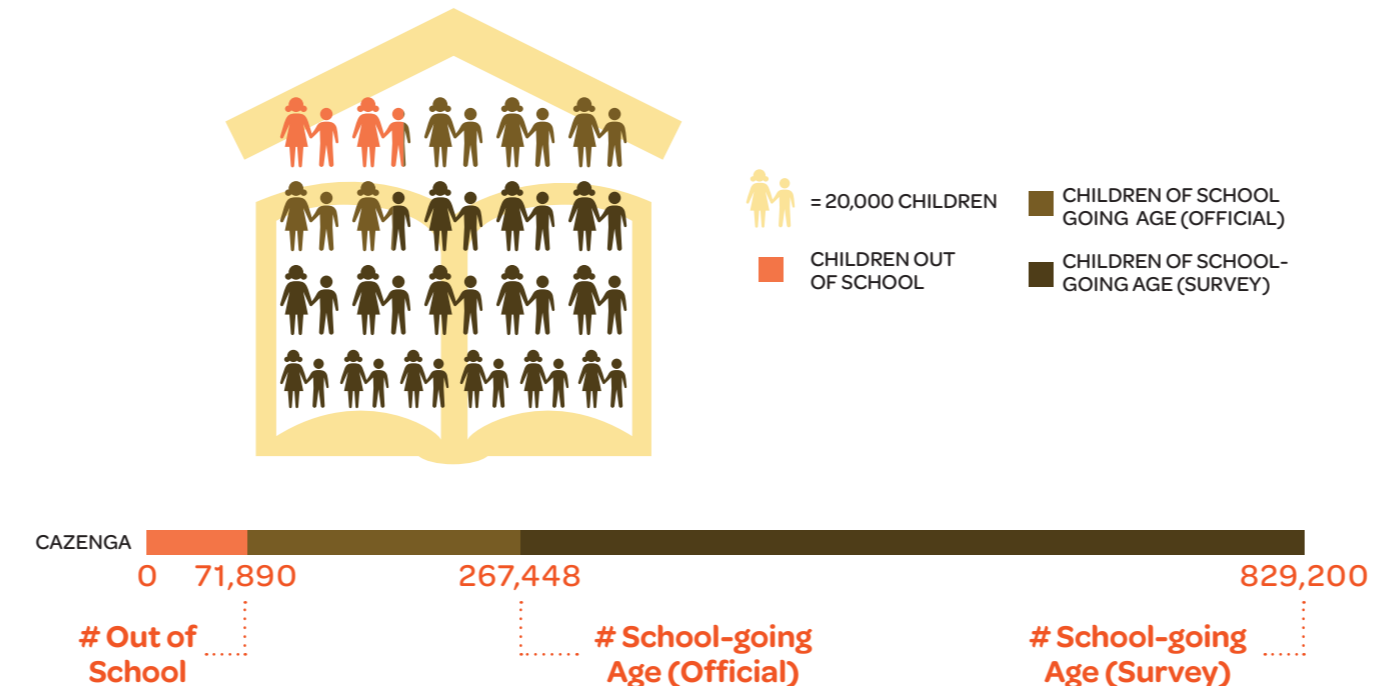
= 20,000 CHILDREN

CHILDREN OUT OF SCHOOL

CHILDREN OF SCHOOL GOING AGE (OFFICIAL)

CHILDREN OF SCHOOL-GOING AGE (SURVEY)

CAZENGA

0 71,890 267,448 829,200

# Out of School

# School-going Age (Official)

# School-going Age (Survey)